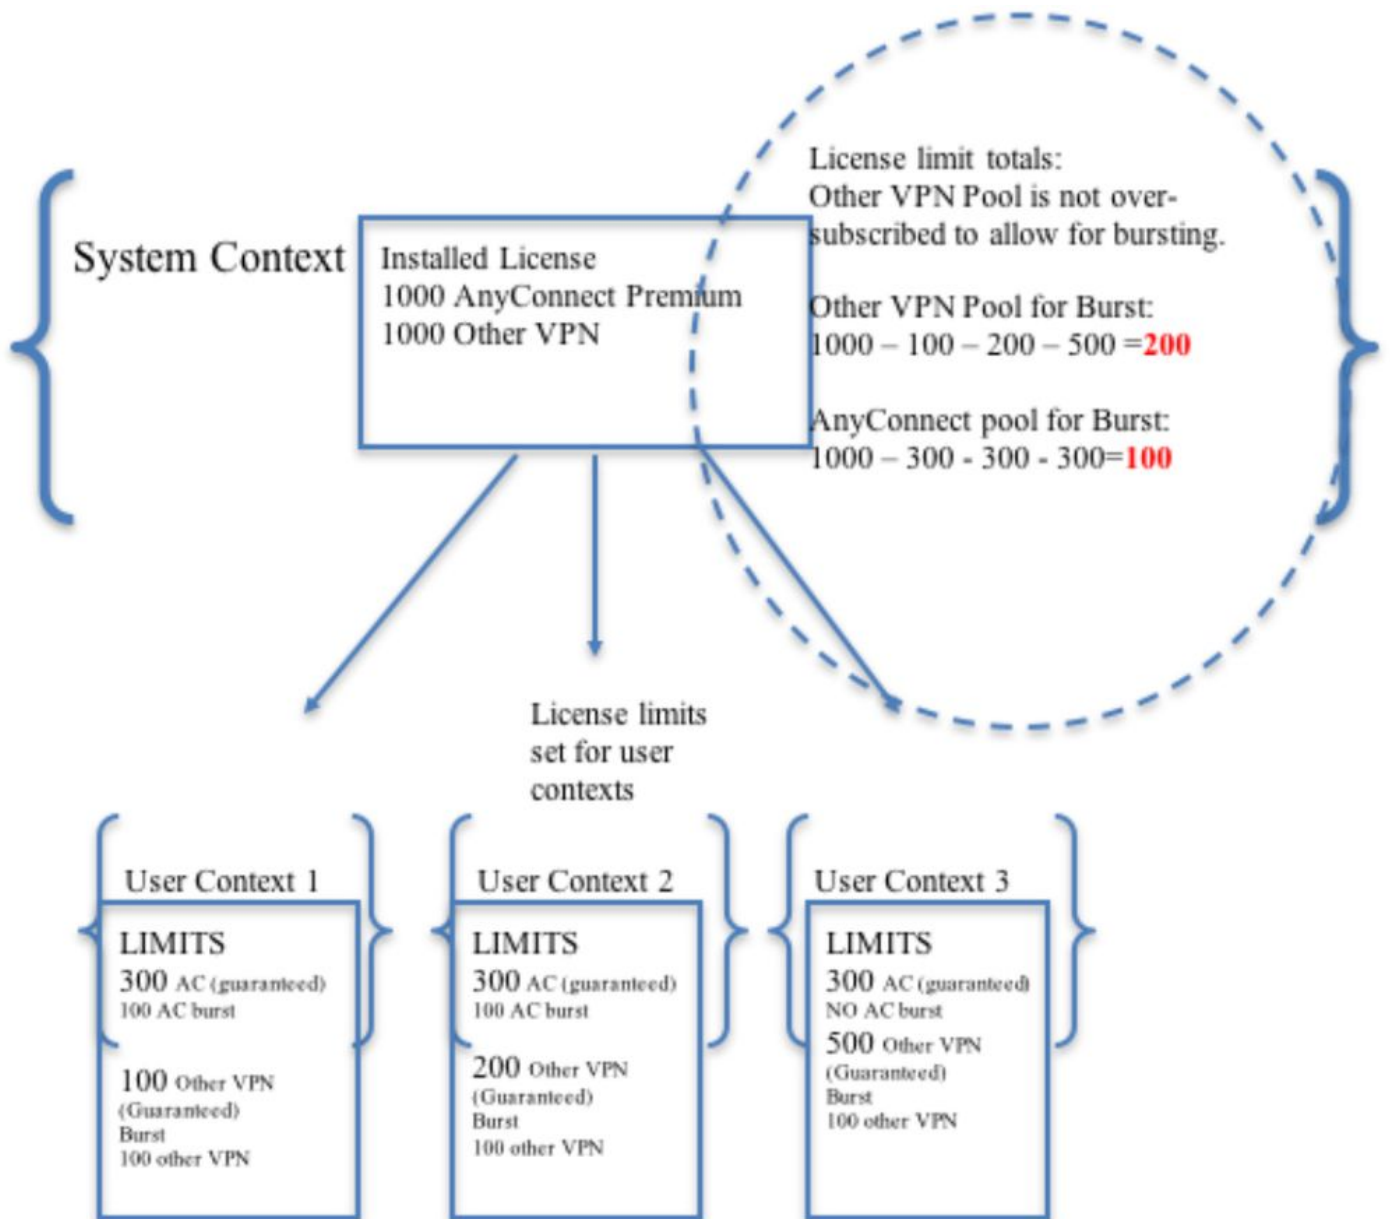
System Context

Installed License
1000 AnyConnect Premium
1000 Other VPN

License limit totals:
Other VPN Pool is not oversubscribed to allow for bursting.

Other VPN Pool for Burst:
1000 – 100 – 200 – 500 =200

AnyConnect pool for Burst:
1000 – 300 - 300 - 300=100

License limits set for user contexts

User Context 1
LIMITS
300 AC (guaranteed)
100 AC burst

100 Other VPN
(Guaranteed)
Burst
100 other VPN

User Context 2
LIMITS
300 AC (guaranteed)
100 AC burst

200 Other VPN
(Guaranteed)
Burst
100 other VPN

User Context 3
LIMITS
300 AC (guaranteed)
NO AC burst
500 Other VPN
(Guaranteed)
Burst
100 other VPN